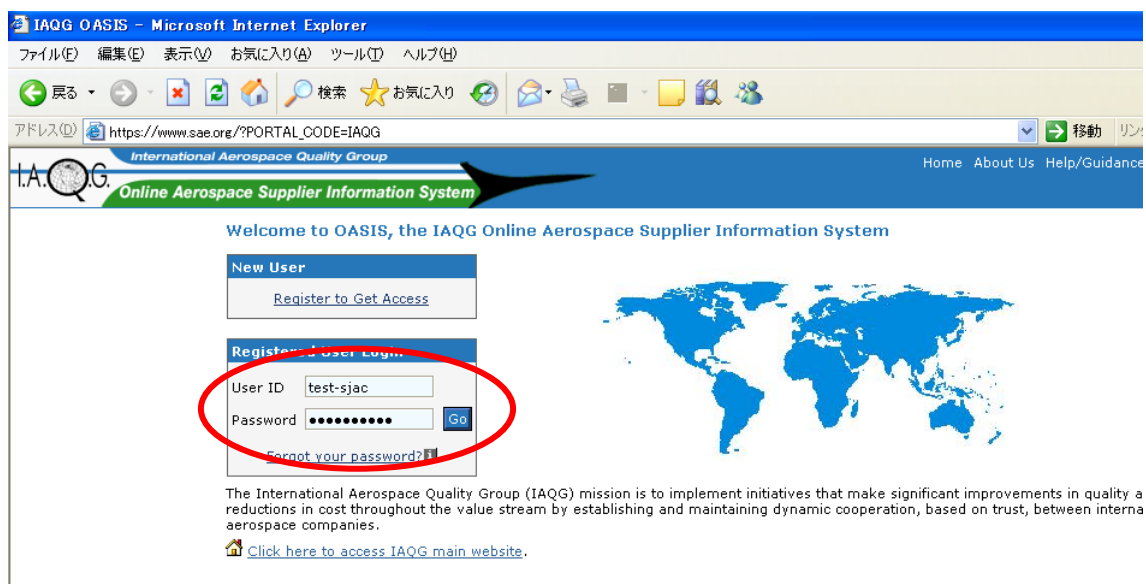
IAQG OASIS - Microsoft Internet Explorer

ファイル(F) 編集(E) 表示(V) お気に入り(A) ツール(T) ヘルプ(H)

戻る 検索 お気に入り

アドレス(D) https://www.sae.org/?PORTAL_CODE=IAQG 移動 リン

I.A.Q.G. International Aerospace Quality Group Online Aerospace Supplier Information System

Home About Us Help/Guidance

Welcome to OASIS, the IAQG Online Aerospace Supplier Information System

New User

Register to Get Access

Registered User Login

User ID test-sjac

Password ●●●●●●●●●● Go

Forgot your password?

The International Aerospace Quality Group (IAQG) mission is to implement initiatives that make significant improvements in quality a reductions in cost throughout the value stream by establishing and maintaining dynamic cooperation, based on trust, between interna aerospace companies.

Click here to access IAQG main website.